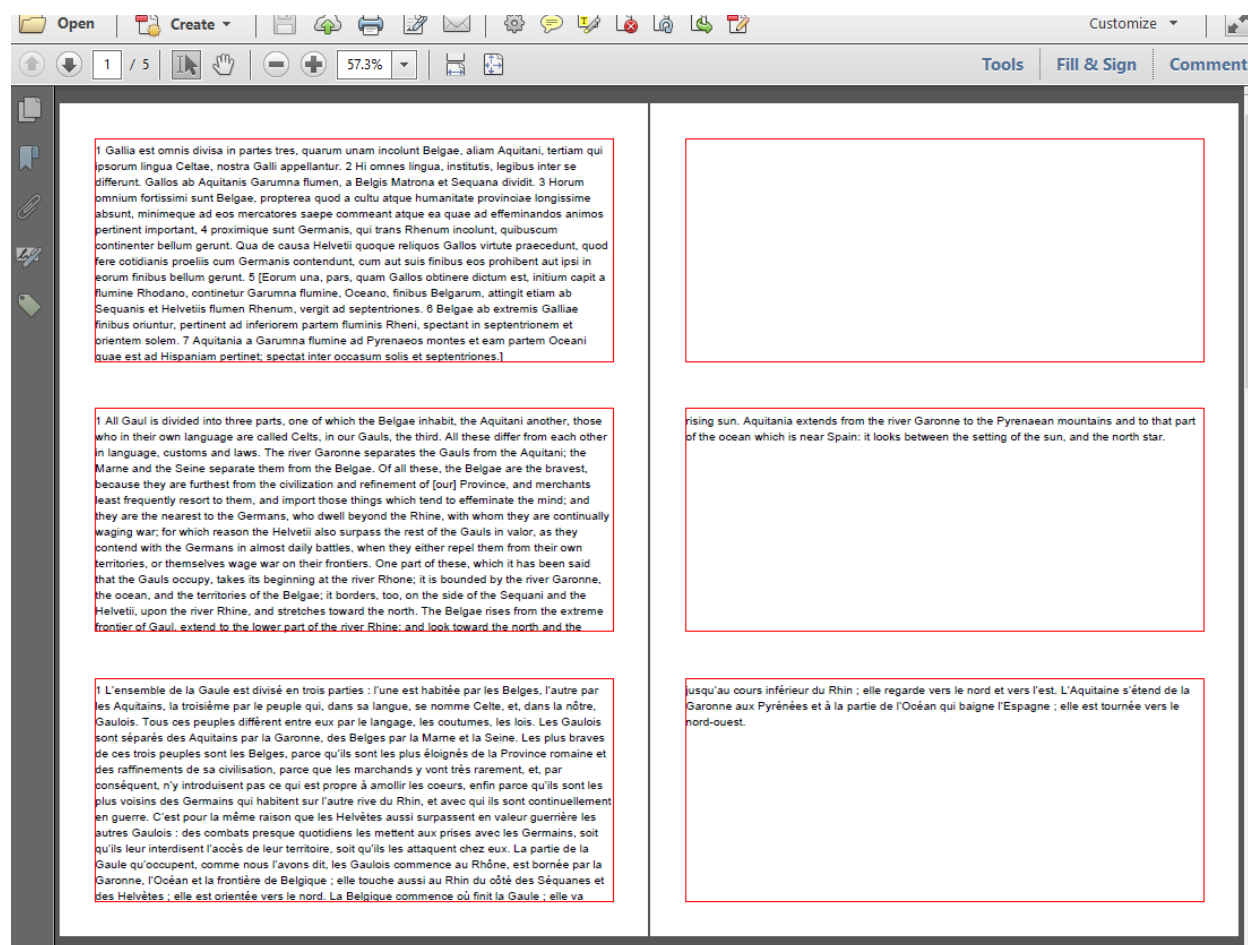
Open | Create | Customize

1 / 5 | 57.3% | Tools | Fill & Sign | Comment

1 Gallia est omnis divisa in partes tres, quarum unam incolunt Belgae, aliam Aquitani, tertiam qui ipsorum lingua Celtae, nostra Galli appellantur. 2 Hi omnes lingua, institutis, legibus inter se differunt. Gallos ab Aquitanis Garumna flumen, a Belgis Matrona et Sequana dividit. 3 Horum omnium fortissimi sunt Belgae, propterea quod a cultu atque humanitate provinciae longissime absunt, minimeque ad eos mercatores saepe commeant atque ea quae ad effeminandos animos pertinent important, 4 proximique sunt Germanis, qui trans Rhenum incolunt, quibuscum continenter bellum gerunt. Qua de causa Helvetii quoque reliquos Gallos virtute praecedunt, quod fere cotidianis proeliis cum Germanis contendunt, cum aut suis finibus eos prohibent aut ipsi in eorum finibus bellum gerunt. 5 [Eorum una, pars, quam Gallos obtinere dictum est, initium capit a flumine Rhodano, continetur Garumna flumine, Oceano, finibus Belgarum, attingit etiam ab Sequanis et Helvetiis flumen Rhenum, vergit ad septentriones. 6 Belgae ab extremis Galliae finibus oriuntur, pertinent ad inferiorem partem fluminis Rheni, spectant in septentrionem et orientem solem. 7 Aquitania a Garumna flumine ad Pyrenaeos montes et eam partem Oceani quae est ad Hispaniam pertinet; spectat inter occasum solis et septentriones.]

1 All Gaul is divided into three parts, one of which the Belgae inhabit, the Aquitani another, those who in their own language are called Celts, in our Gauls, the third. All these differ from each other in language, customs and laws. The river Garonne separates the Gauls from the Aquitani; the Marne and the Seine separate them from the Belgae. Of all these, the Belgae are the bravest, because they are furthest from the civilization and refinement of [our] Province, and merchants least frequently resort to them, and import those things which tend to effeminate the mind; and they are the nearest to the Germans, who dwell beyond the Rhine, with whom they are continually waging war; for which reason the Helvetii also surpass the rest of the Gauls in valor, as they contend with the Germans in almost daily battles, when they either repel them from their own territories, or themselves wage war on their frontiers. One part of these, which it has been said that the Gauls occupy, takes its beginning at the river Rhone; it is bounded by the river Garonne, the ocean, and the territories of the Belgae; it borders, too, on the side of the Sequani and the Helvetii, upon the river Rhine, and stretches toward the north. The Belgae rises from the extreme frontier of Gaul, extend to the lower part of the river Rhine; and look toward the north and the

1 L'ensemble de la Gaule est divisé en trois parties : l'une est habitée par les Belges, l'autre par les Aquitains, la troisième par le peuple qui, dans sa langue, se nomme Celte, et, dans la nôtre, Gaulois. Tous ces peuples diffèrent entre eux par le langage, les coutumes, les lois. Les Gaulois sont séparés des Aquitains par la Garonne, des Belges par la Marne et la Seine. Les plus braves de ces trois peuples sont les Belges, parce qu'ils sont les plus éloignés de la Province romaine et des raffinements de sa civilisation, parce que les marchands y vont très rarement, et, par conséquent, n'y introduisent pas ce qui est propre à amollir les coeurs, enfin parce qu'ils sont les plus voisins des Germains qui habitent sur l'autre rive du Rhin, et avec qui ils sont continuellement en guerre. C'est pour la même raison que les Helvètes aussi surpassent en valeur guerrière les autres Gaulois : des combats presque quotidiens les mettent aux prises avec les Germains, soit qu'ils leur interdisent l'accès de leur territoire, soit qu'ils les attaquent chez eux. La partie de la Gaule qu'occupent, comme nous l'avons dit, les Gaulois commence au Rhône, est bornée par la Garonne, l'Océan et la frontière de Belgique ; elle touche aussi au Rhin du côté des Séquanes et des Helvètes ; elle est orientée vers le nord. La Belgique commence où finit la Gaule ; elle va

rising sun. Aquitania extends from the river Garonne to the Pyrenaean mountains and to that part of the ocean which is near Spain: it looks between the setting of the sun, and the north star.

jusqu'au cours inférieur du Rhin ; elle regarde vers le nord et vers l'est. L'Aquitaine s'étend de la Garonne aux Pyrénées et à la partie de l'Océan qui baigne l'Espagne ; elle est tournée vers le nord-ouest.